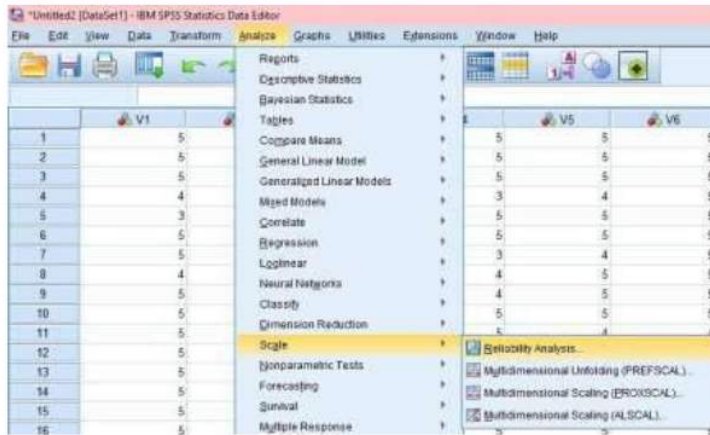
*Untitled2 [DataSet1] - IBM SPSS Statistics Data Editor

File Edit View Data Transform Analyze Graphs Utilities Extensions Window Help

Reports
Descriptive Statistics
Bayesian Statistics
Tables
Compare Means
General Linear Model
Generalized Linear Models
Mixed Models
Correlate
Regression
Loglinear
Neural Networks
Classify
Dimension Reduction
Scale
Nonparametric Tests
Forecasting
Survival
Multiple Response

Reliability Analysis...
Multidimensional Unfolding (PREFSCAL)...
Multidimensional Scaling (PROXSCAL)...
Multidimensional Scaling (ALSCAL)...

| | V1 | | V5 | V6 |
|---|---|---|---|---|
| 1 | 5 | 5 | 5 | |
| 2 | 5 | 5 | 5 | |
| 3 | 5 | 5 | 5 | |
| 4 | 4 | 3 | 4 | |
| 5 | 3 | 5 | 5 | |
| 6 | 5 | 5 | 5 | |
| 7 | 5 | 3 | 4 | |
| 8 | 4 | 4 | 5 | |
| 9 | 5 | 4 | 5 | |
| 10 | 5 | 5 | 5 | |
| 11 | 5 | | | |
| 12 | 5 | | | |
| 13 | 5 | | | |
| 14 | 5 | | | |
| 15 | 5 | | | |
| 16 | 5 | | | |